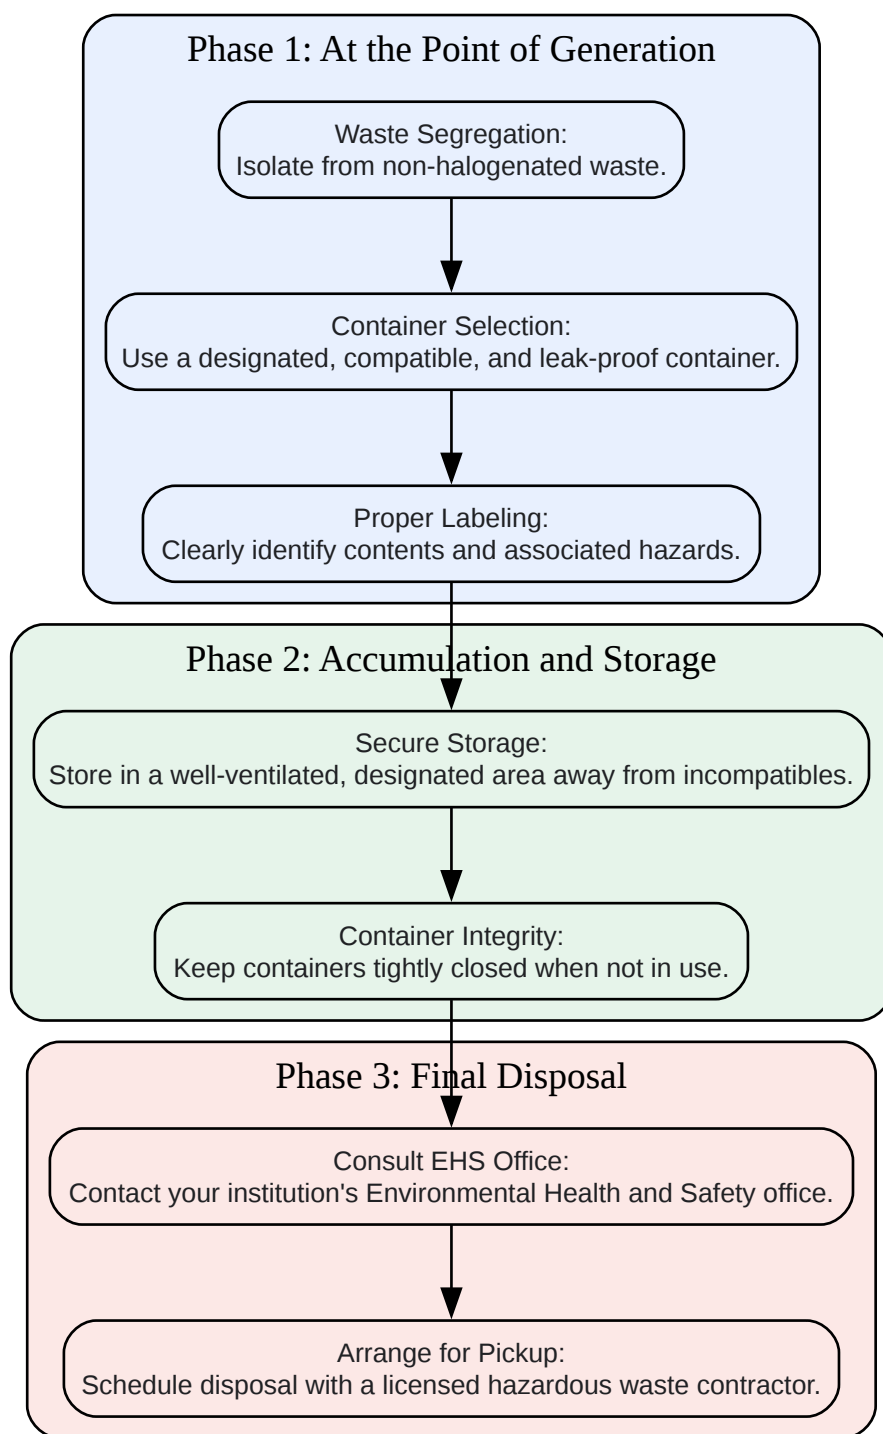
Phase 1: At the Point of Generation

Waste Segregation:
Isolate from non-halogenated waste.

Container Selection:
Use a designated, compatible, and leak-proof container.

Proper Labeling:
Clearly identify contents and associated hazards.

Phase 2: Accumulation and Storage

Secure Storage:
Store in a well-ventilated, designated area away from incompatibles.

Container Integrity:
Keep containers tightly closed when not in use.

Phase 3: Final Disposal

Consult EHS Office:
Contact your institution's Environmental Health and Safety office.

Arrange for Pickup:
Schedule disposal with a licensed hazardous waste contractor.